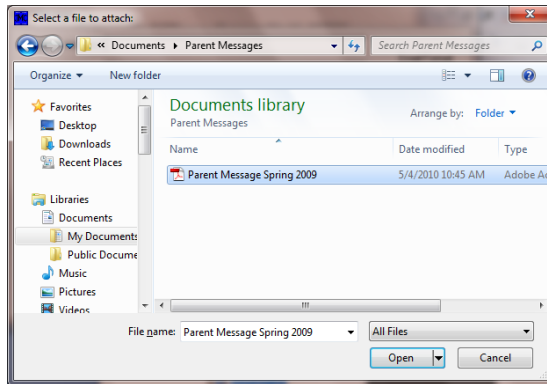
Select a file to attach:

« Documents ▸ Parent Messages

Search Parent Messages

Organize ▾ New folder

Favorites
Desktop
Downloads
Recent Places

Libraries
Documents
My Documents
Public Docume
Music
Pictures
Videos

Documents library
Parent Messages

Arrange by: Folder ▾

| Name | Date modified | Type |
|---|---|---|
| Parent Message Spring 2009 | 5/4/2010 10:45 AM | Adobe A |

File name: Parent Message Spring 2009

All Files

Open

Cancel